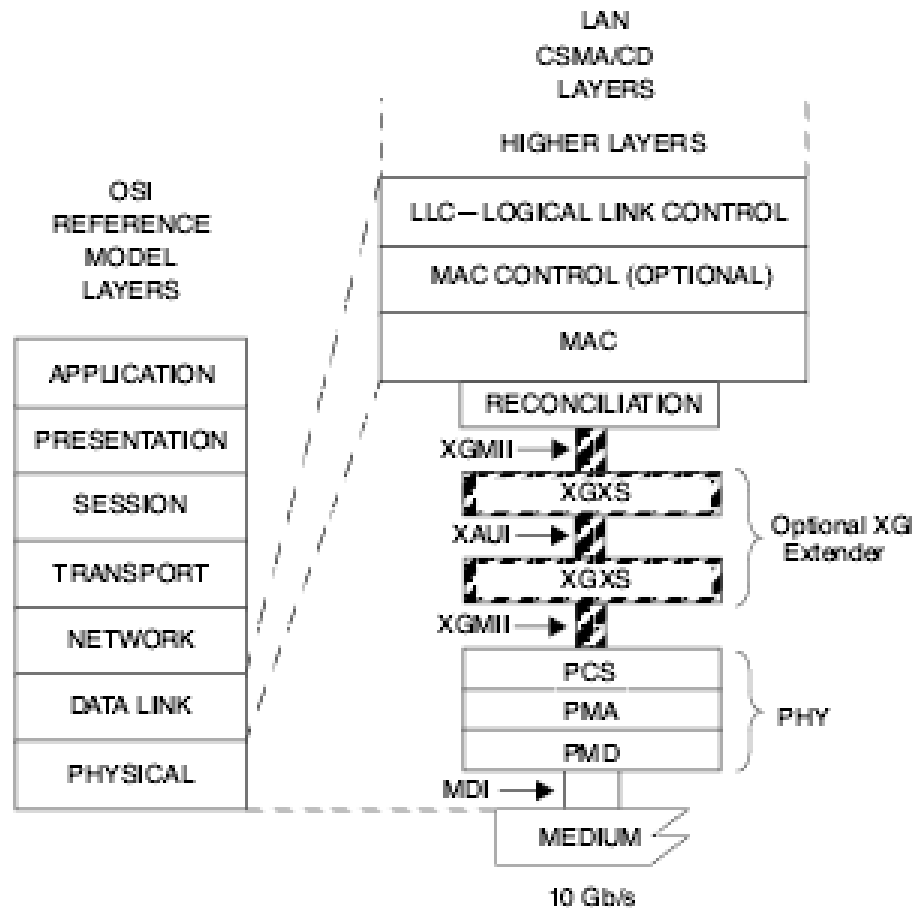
LAN
CSMA/CD
LAYERS

HIGHER LAYERS

OSI
REFERENCE
MODEL
LAYERS

LLC—LOGICAL LINK CONTROL

MAC CONTROL (OPTIONAL)

MAC

APPLICATION

PRESENTATION

SESSION

TRANSPORT

NETWORK

DATA LINK

PHYSICAL

RECONCILIATION

XGMII

XGXS

XAUI

XGXS

XGMII

Optional XGI
Extender

PCS

PMA

PMD

PHY

MDI

MEDIUM

10 Gb/s